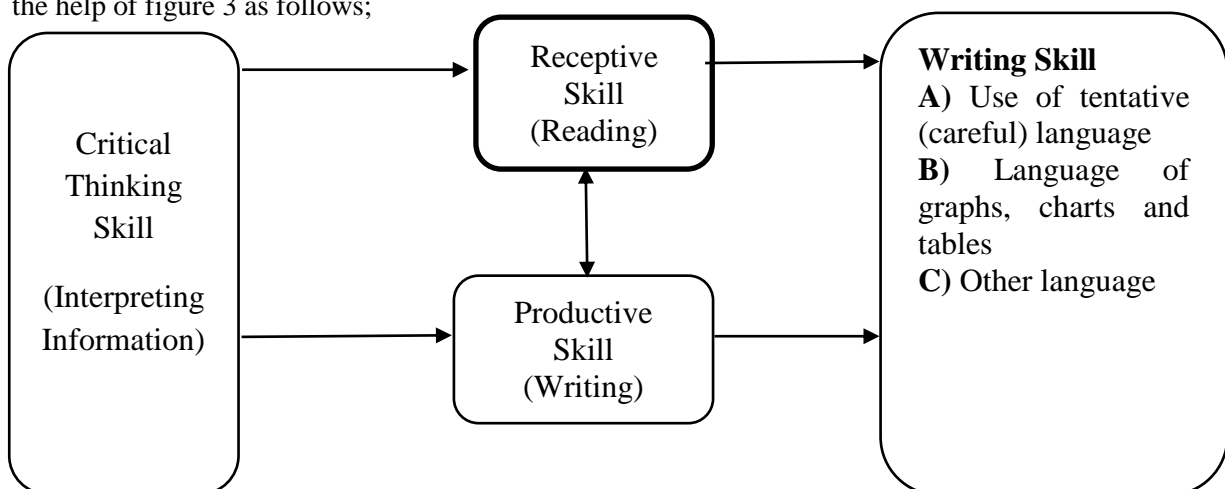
the help of figure 3 as follows;

Critical Thinking Skill

(Interpreting Information)

Receptive Skill (Reading)

Productive Skill (Writing)

**Writing Skill**
**A)** Use of tentative (careful) language
**B)** Language of graphs, charts and tables
**C)** Other language